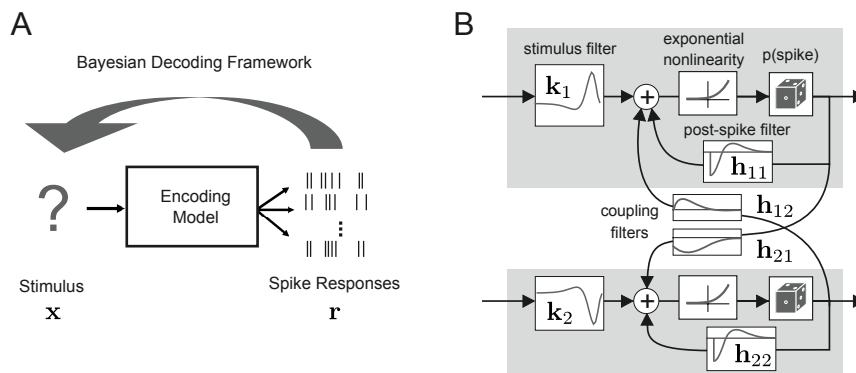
A

Bayesian Decoding Framework

?

Encoding Model

Stimulus
$\mathbf{x}$

Spike Responses
$\mathbf{r}$

B

stimulus filter

$\mathbf{k}_1$

exponential nonlinearity

p(spike)

post-spike filter

$\mathbf{h}_{11}$

coupling filters

$\mathbf{h}_{12}$

$\mathbf{h}_{21}$

$\mathbf{k}_2$

$\mathbf{h}_{22}$